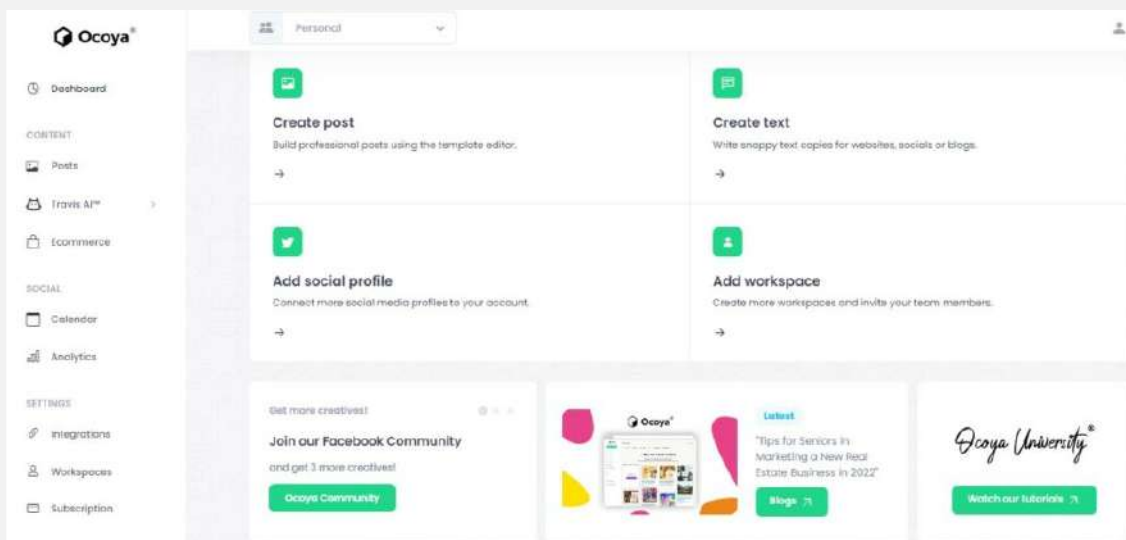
Ocoya®

Dashboard

CONTENT

Posts

Travis AI™

Ecommerce

SOCIAL

Calendar

Analytics

SETTINGS

Integrations

Workspaces

Subscription

Personal

Create post

Build professional posts using the template editor.

→

Create text

Write snappy text copies for websites, socials or blogs.

→

Add social profile

Connect more social media profiles to your account.

→

Add workspace

Create more workspaces and invite your team members.

→

Get more creatives!

Join our Facebook Community

and get 3 more creatives!

Ocoya Community

Ocoya®

Latest

"Tips for Seniors in Marketing a New Real Estate Business in 2022"

Blogs ↗

Ocoya University®

Watch our tutorials ↗